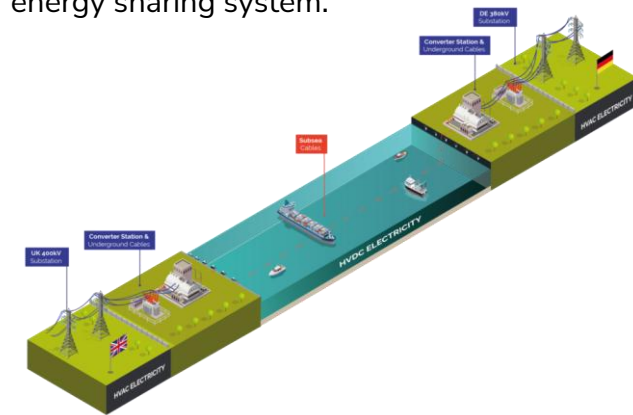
energy sharing system.

DE 380kV Substation

Converter Station & Underground Cables

HVAC ELECTRICITY

Subsea Cables

HVDC ELECTRICITY

UK 400kV Substation

Converter Station & Underground Cables

HVAC ELECTRICITY